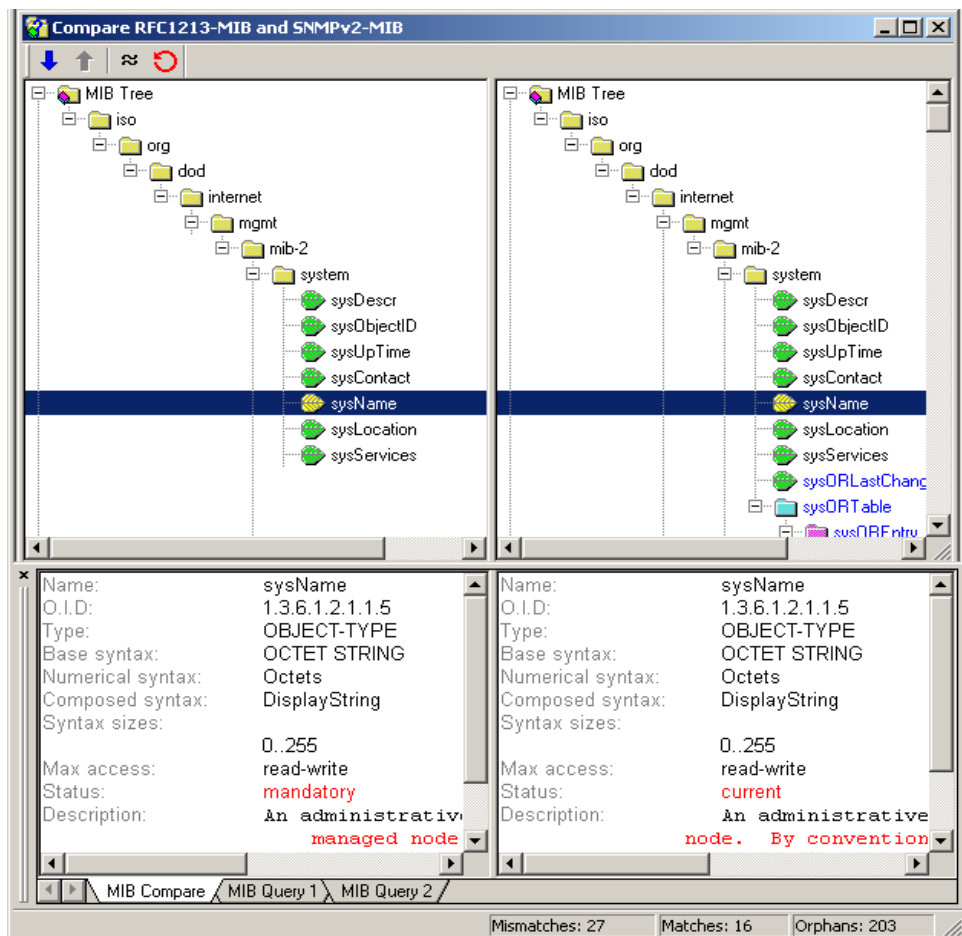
Compare RFC1213-MIB and SNMPv2-MIB

MIB Tree
iso
org
dod
internet
mgmt
mib-2
system
sysDescr
sysObjectID
sysUpTime
sysContact
sysName
sysLocation
sysServices

MIB Tree
iso
org
dod
internet
mgmt
mib-2
system
sysDescr
sysObjectID
sysUpTime
sysContact
sysName
sysLocation
sysServices
sysORLastChang
sysORTable
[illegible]

| | |
|---|---|
| Name: | sysName |
| O.I.D: | 1.3.6.1.2.1.1.5 |
| Type: | OBJECT-TYPE |
| Base syntax: | OCTET STRING |
| Numerical syntax: | Octets |
| Composed syntax: | DisplayString |
| Syntax sizes: | |
| | 0..255 |
| Max access: | read-write |
| Status: | mandatory |
| Description: | An administrative |
| | managed node |

| | |
|---|---|
| Name: | sysName |
| O.I.D: | 1.3.6.1.2.1.1.5 |
| Type: | OBJECT-TYPE |
| Base syntax: | OCTET STRING |
| Numerical syntax: | Octets |
| Composed syntax: | DisplayString |
| Syntax sizes: | |
| | 0..255 |
| Max access: | read-write |
| Status: | current |
| Description: | An administrative |
| | node. By convention |

MIB Compare | MIB Query 1 | MIB Query 2

Mismatches: 27 | Matches: 16 | Orphans: 203